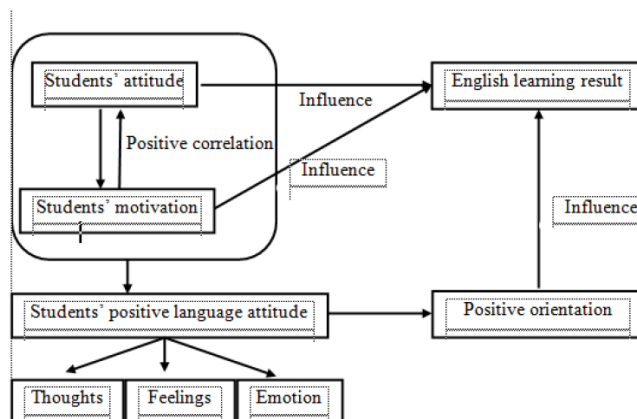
Students' attitude

Positive correlation

Students' motivation

Influence

English learning result

Influence

Influence

Students' positive language attitude

Positive orientation

Thoughts

Feelings

Emotion